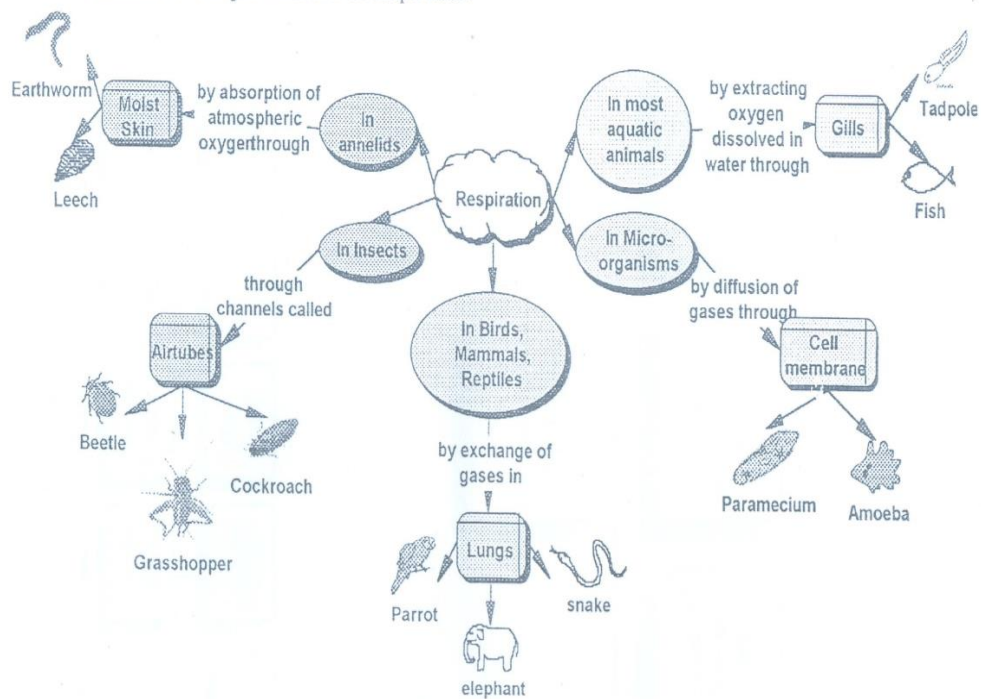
Respiration

In annelids

by absorption of atmospheric oxygerthrough

Moist Skin

Earthworm

Leech

In most aquatic animals

by extracting oxygen dissolved in water through

Gills

Tadpole

Fish

In Insects

through channels called

Airtubes

Beetle

Grasshopper

Cockroach

In Birds, Mammals, Reptiles

by exchange of gases in

Lungs

Parrot

elephant

snake

In Micro-organisms

by diffusion of gases through

Cell membrane

Paramecium

Amoeba